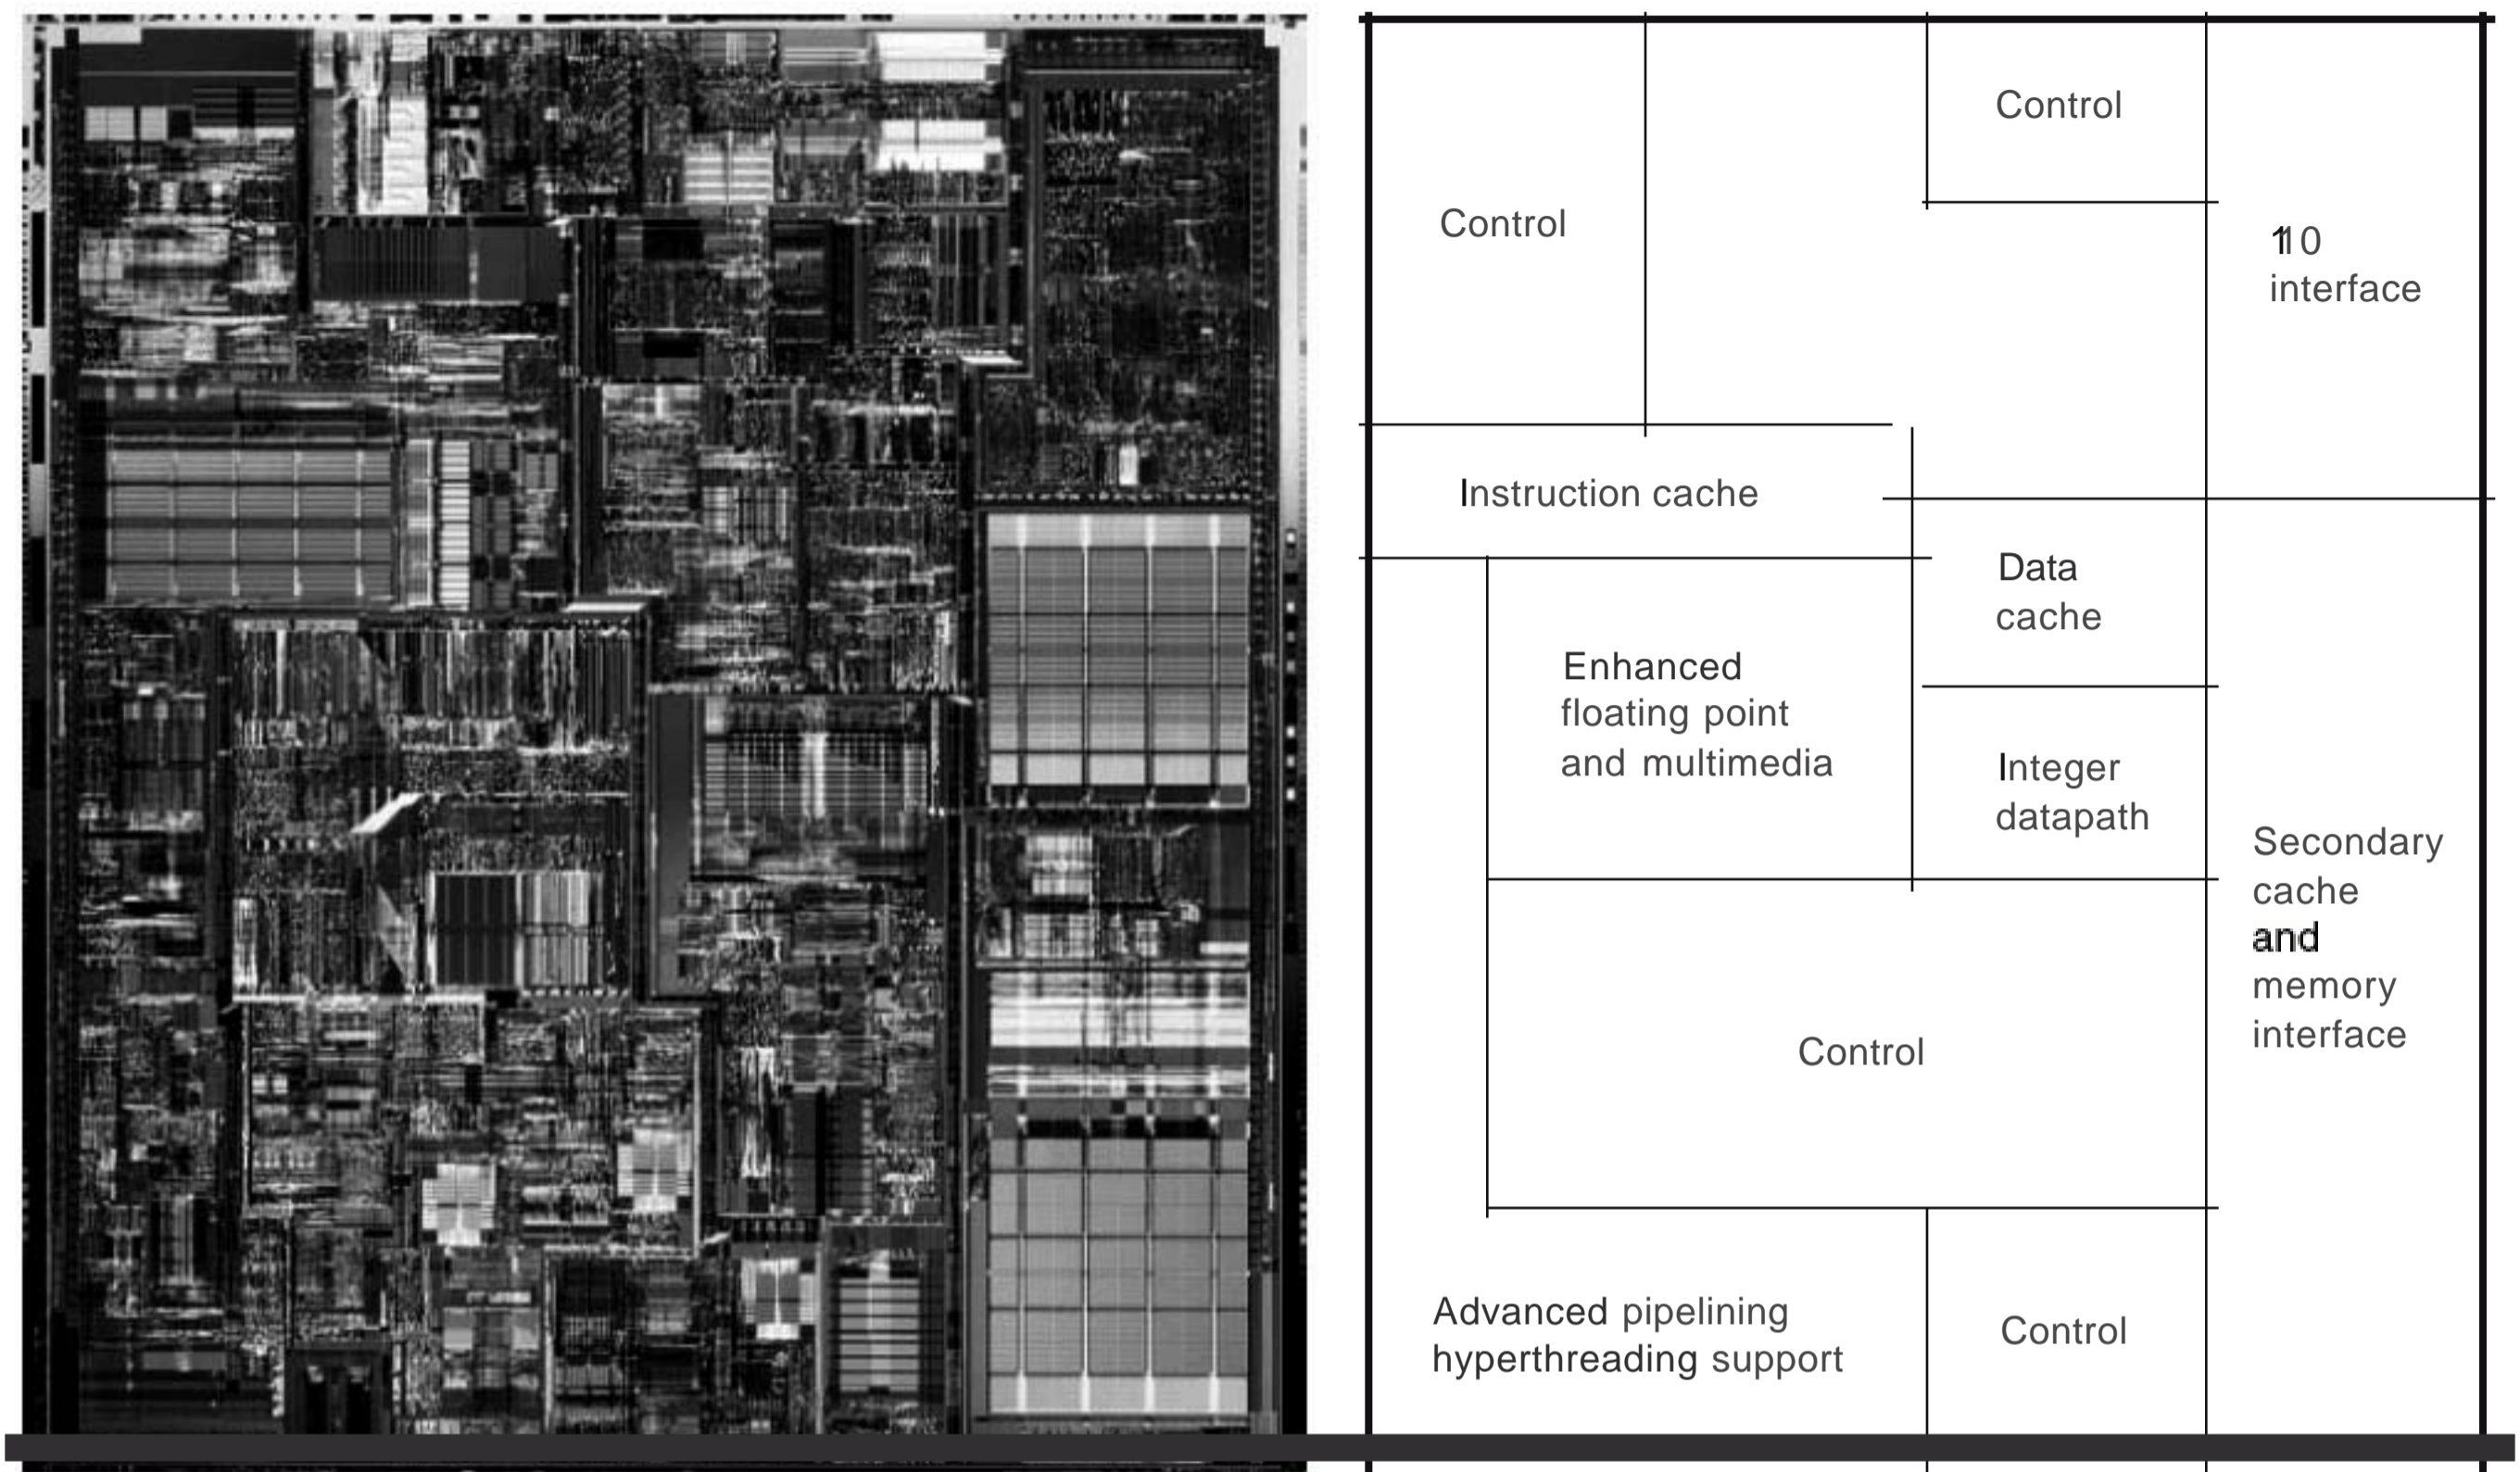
Control

Control

1I0 interface

Instruction cache

Data cache

Enhanced floating point and multimedia

Integer datapath

Secondary cache and memory interface

Control

Advanced pipelining hyperthreading support

Control